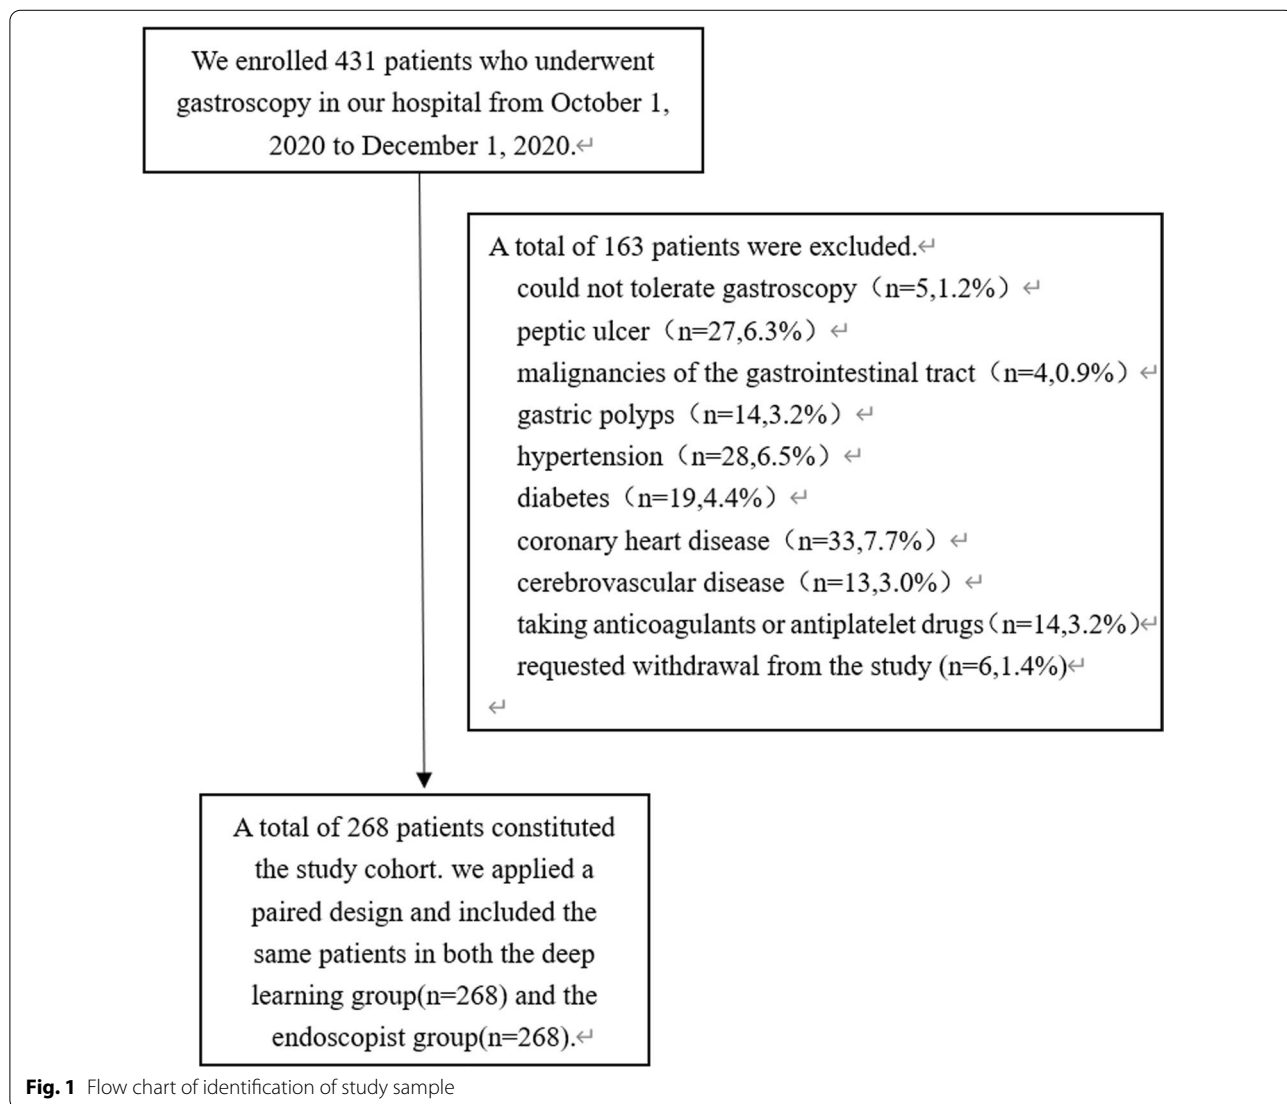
We enrolled 431 patients who underwent gastroscopy in our hospital from October 1, 2020 to December 1, 2020.↵

A total of 163 patients were excluded.↵
could not tolerate gastroscopy（n=5,1.2%）↵
peptic ulcer（n=27,6.3%）↵
malignancies of the gastrointestinal tract（n=4,0.9%）↵
gastric polyps（n=14,3.2%）↵
hypertension（n=28,6.5%）↵
diabetes（n=19,4.4%）↵
coronary heart disease（n=33,7.7%）↵
cerebrovascular disease（n=13,3.0%）↵
taking anticoagulants or antiplatelet drugs（n=14,3.2%）↵
requested withdrawal from the study (n=6,1.4%)↵
↵

A total of 268 patients constituted the study cohort. we applied a paired design and included the same patients in both the deep learning group(n=268) and the endoscopist group(n=268).↵

Fig. 1 Flow chart of identification of study sample